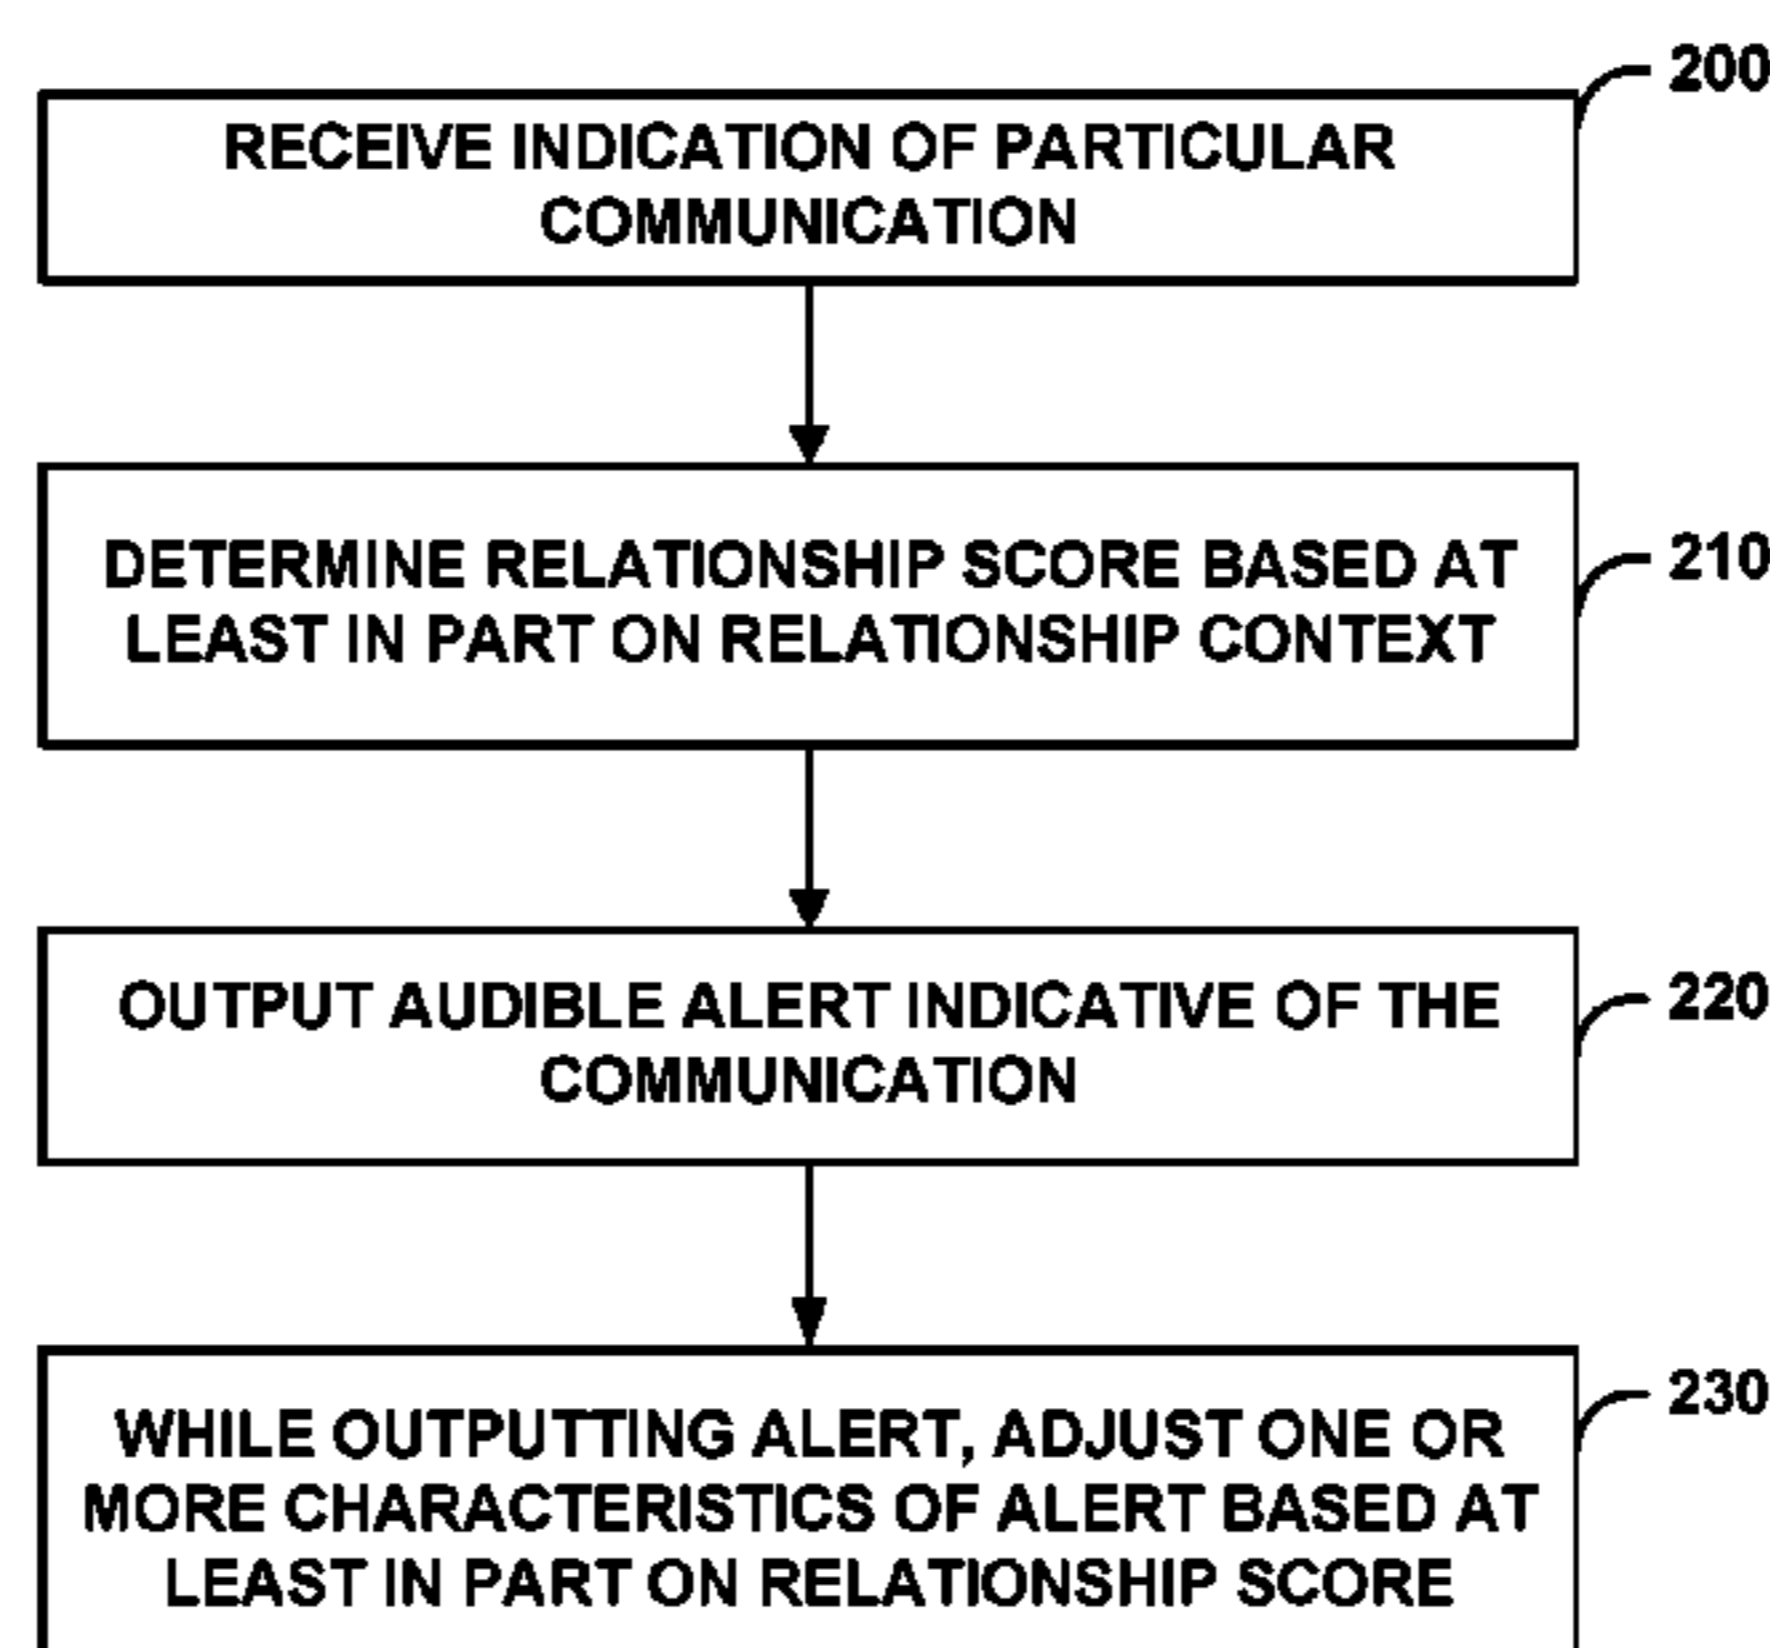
200

RECEIVE INDICATION OF PARTICULAR COMMUNICATION

210

DETERMINE RELATIONSHIP SCORE BASED AT LEAST IN PART ON RELATIONSHIP CONTEXT

220

OUTPUT AUDIBLE ALERT INDICATIVE OF THE COMMUNICATION

230

WHILE OUTPUTTING ALERT, ADJUST ONE OR MORE CHARACTERISTICS OF ALERT BASED AT LEAST IN PART ON RELATIONSHIP SCORE